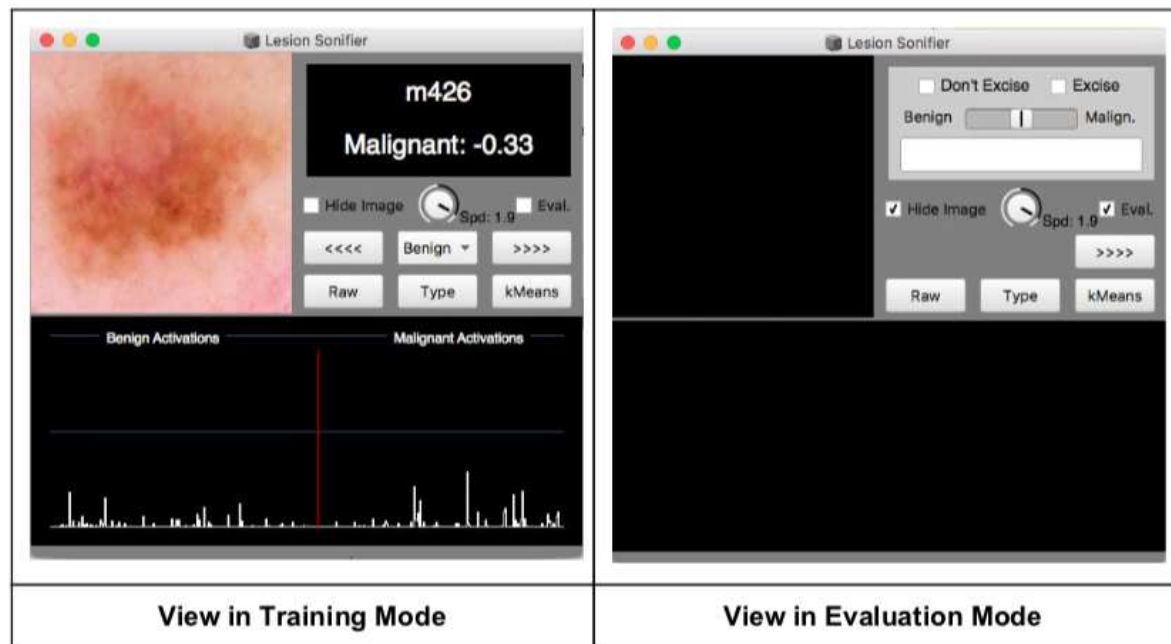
Lesion Sonifier

m426

Malignant: -0.33

Hide Image Spd: 1.9 Eval.

<<<< Benign >>>>

Raw Type kMeans

Benign Activations Malignant Activations

Lesion Sonifier

Don't Excise Excise

Benign Malign.

Hide Image Spd: 1.9 Eval.

>>>>

Raw Type kMeans

| View in Training Mode | View in Evaluation Mode |
|---|---|